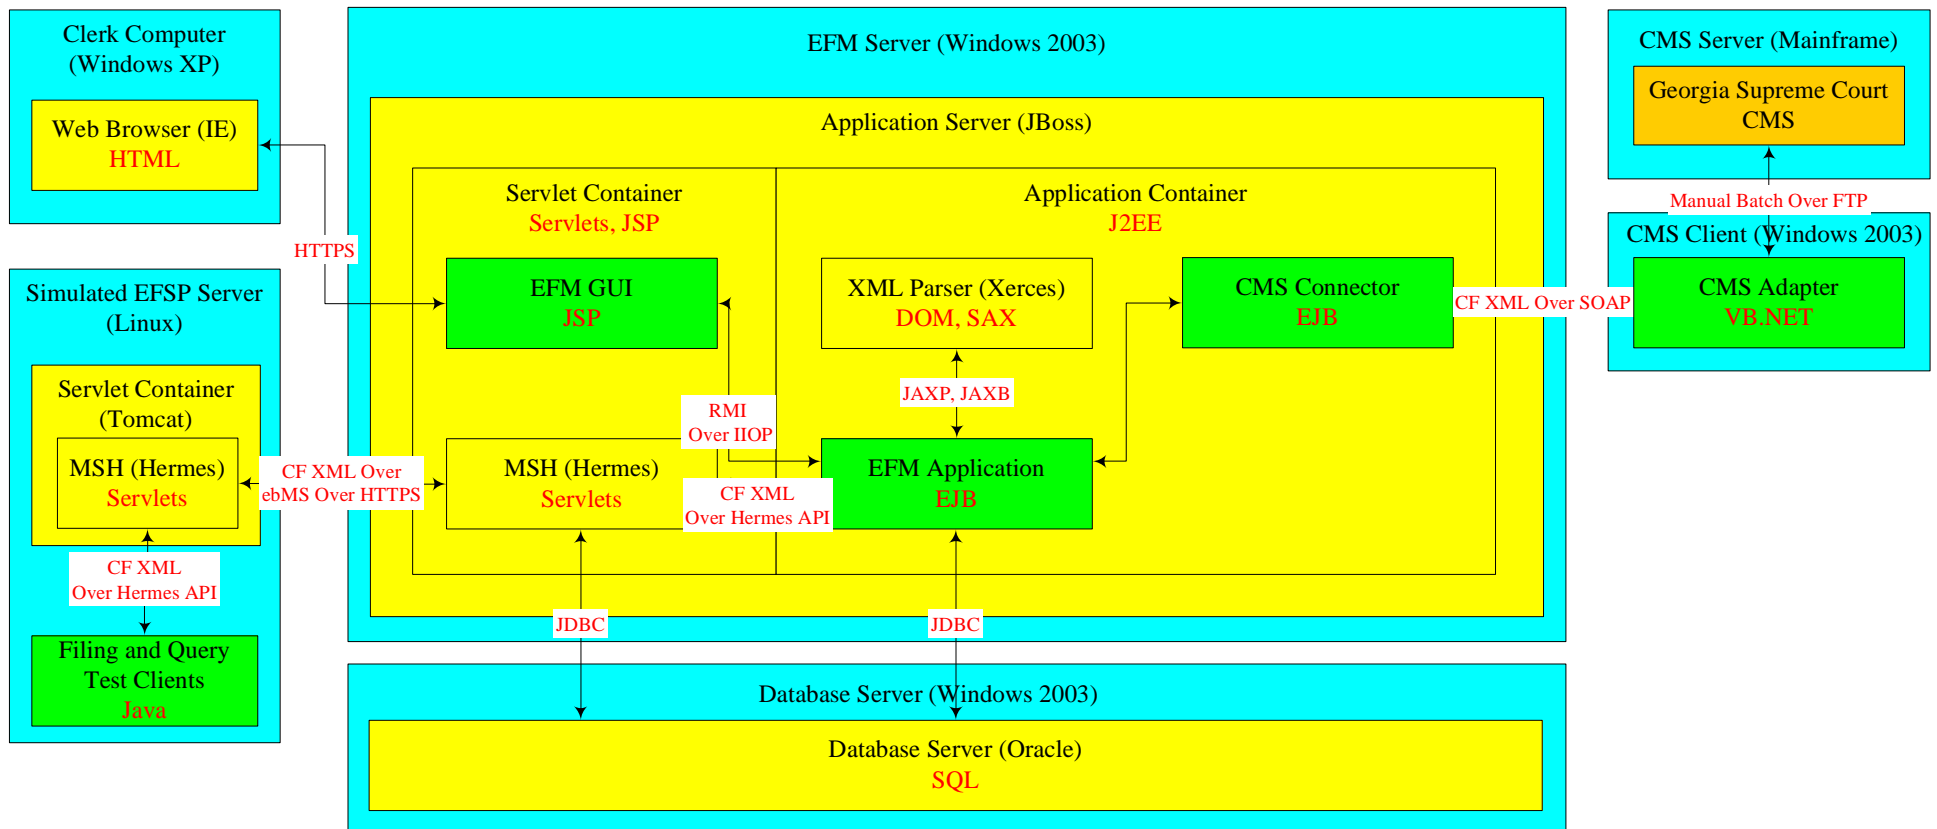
Clerk Computer
(Windows XP)

Web Browser (IE)
HTML

HTTPS

Simulated EFSP Server
(Linux)

Servlet Container
(Tomcat)

MSH (Hermes)
Servlets

CF XML Over
ebMS Over HTTPS

CF XML
Over Hermes API

Filing and Query
Test Clients
Java

EFM Server (Windows 2003)

Application Server (JBoss)

Servlet Container
Servlets, JSP

EFM GUI
JSP

RMI
Over IIOP

MSH (Hermes)
Servlets

CF XML
Over Hermes API

Application Container
J2EE

XML Parser (Xerces)
DOM, SAX

JAXP, JAXB

EFM Application
EJB

CMS Connector
EJB

CF XML Over SOAP

JDBC

JDBC

CMS Server (Mainframe)

Georgia Supreme Court
CMS

Manual Batch Over FTP

CMS Client (Windows 2003)

CMS Adapter
VB.NET

Database Server (Windows 2003)

Database Server (Oracle)
SQL